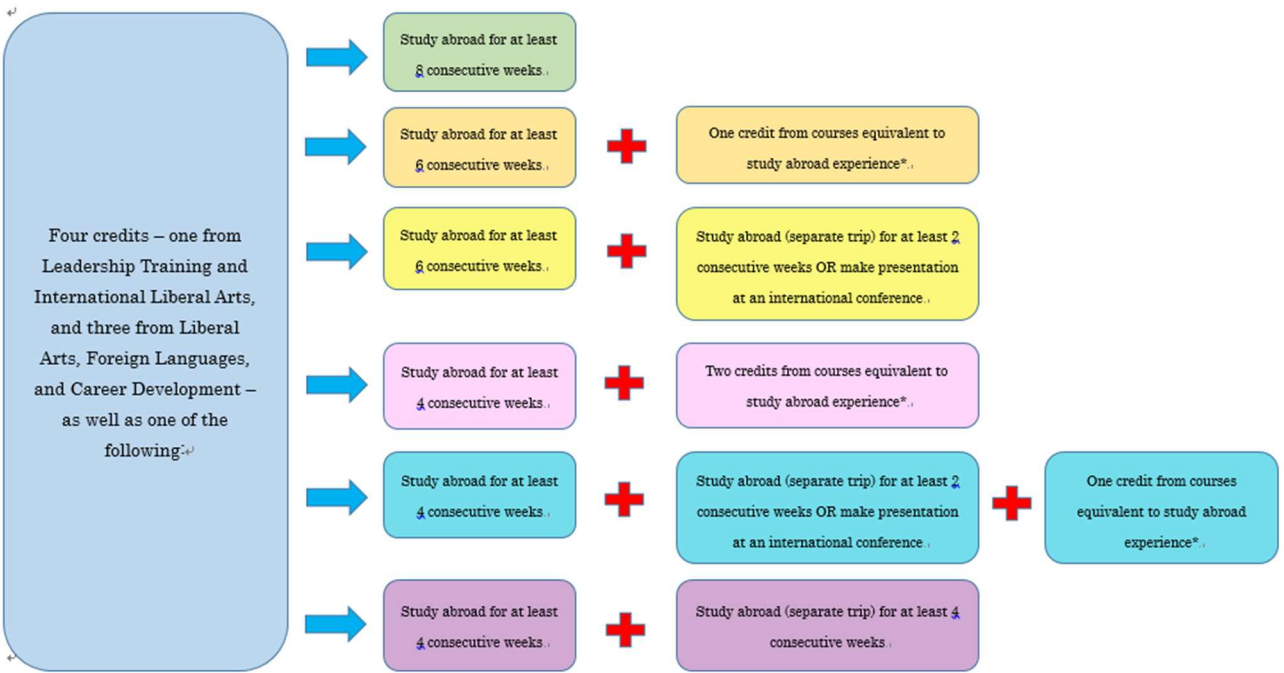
Four credits – one from Leadership Training and International Liberal Arts, and three from Liberal Arts, Foreign Languages, and Career Development – as well as one of the following:

Study abroad for at least 8 consecutive weeks.

Study abroad for at least 6 consecutive weeks.

One credit from courses equivalent to study abroad experience*.

Study abroad for at least 6 consecutive weeks.

Study abroad (separate trip) for at least 2 consecutive weeks OR make presentation at an international conference.

Study abroad for at least 4 consecutive weeks.

Two credits from courses equivalent to study abroad experience*.

Study abroad for at least 4 consecutive weeks.

Study abroad (separate trip) for at least 2 consecutive weeks OR make presentation at an international conference.

One credit from courses equivalent to study abroad experience*.

Study abroad for at least 4 consecutive weeks.

Study abroad (separate trip) for at least 4 consecutive weeks.